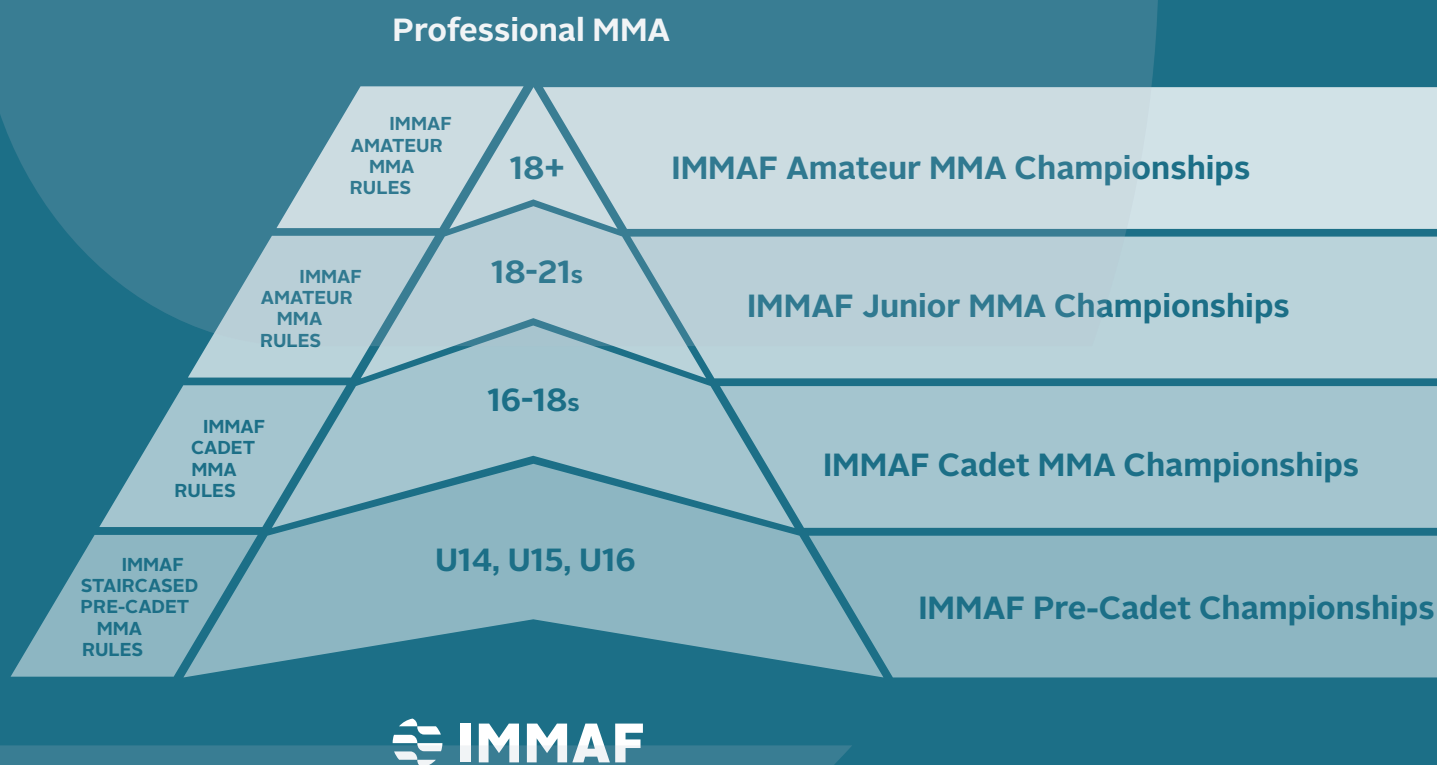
Professional MMA

IMMAF AMATEUR MMA RULES

18+

IMMAF Amateur MMA Championships

IMMAF AMATEUR MMA RULES

18-21s

IMMAF Junior MMA Championships

IMMAF CADET MMA RULES

16-18s

IMMAF Cadet MMA Championships

IMMAF STAIRCASED PRE-CADET MMA RULES

U14, U15, U16

IMMAF Pre-Cadet Championships

IMMAF